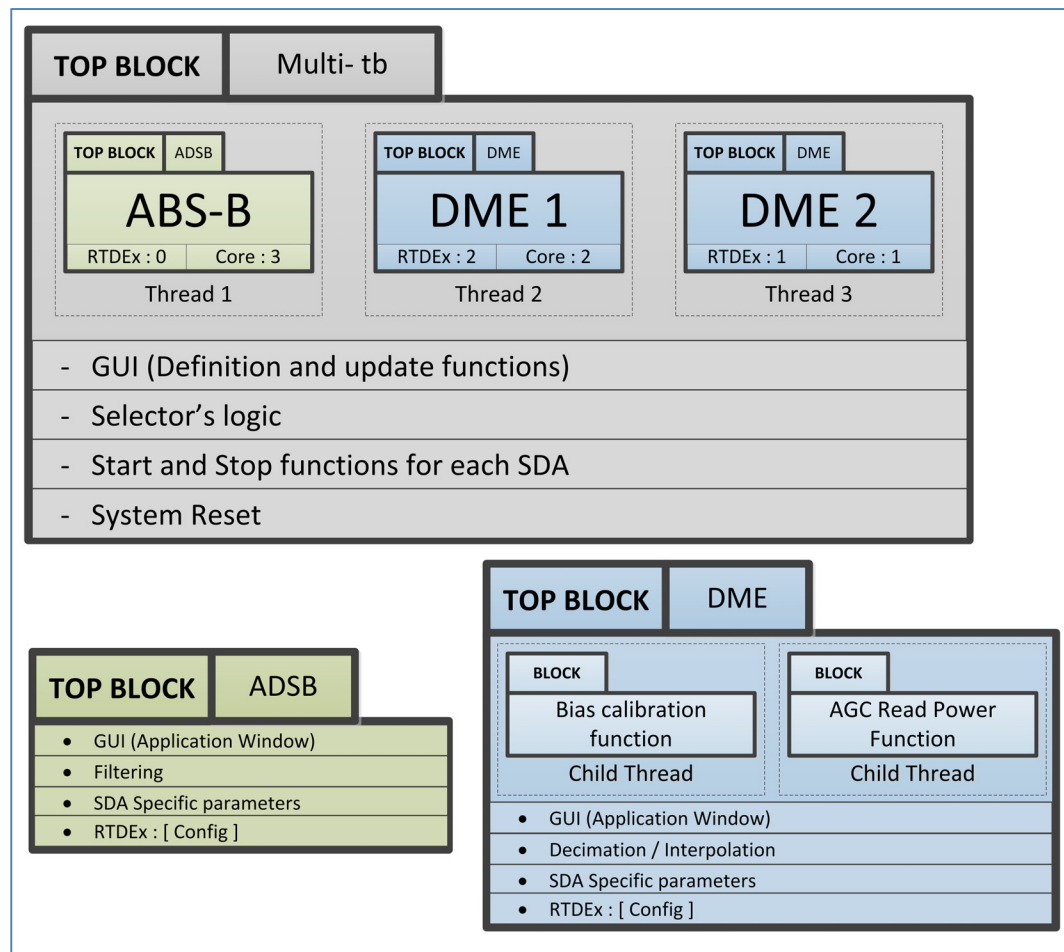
TOP BLOCK | Multi- tb

TOP BLOCK | ADSB
ABS-B
RTDEx : 0 | Core : 3
Thread 1

TOP BLOCK | DME
DME 1
RTDEx : 2 | Core : 2
Thread 2

TOP BLOCK | DME
DME 2
RTDEx : 1 | Core : 1
Thread 3

- GUI (Definition and update functions)
- Selector's logic
- Start and Stop functions for each SDA
- System Reset

TOP BLOCK | DME

BLOCK
Bias calibration function
Child Thread

BLOCK
AGC Read Power Function
Child Thread

• GUI (Application Window)
• Decimation / Interpolation
• SDA Specific parameters
• RTDEx : [ Config ]

TOP BLOCK | ADSB

• GUI (Application Window)
• Filtering
• SDA Specific parameters
• RTDEx : [ Config ]